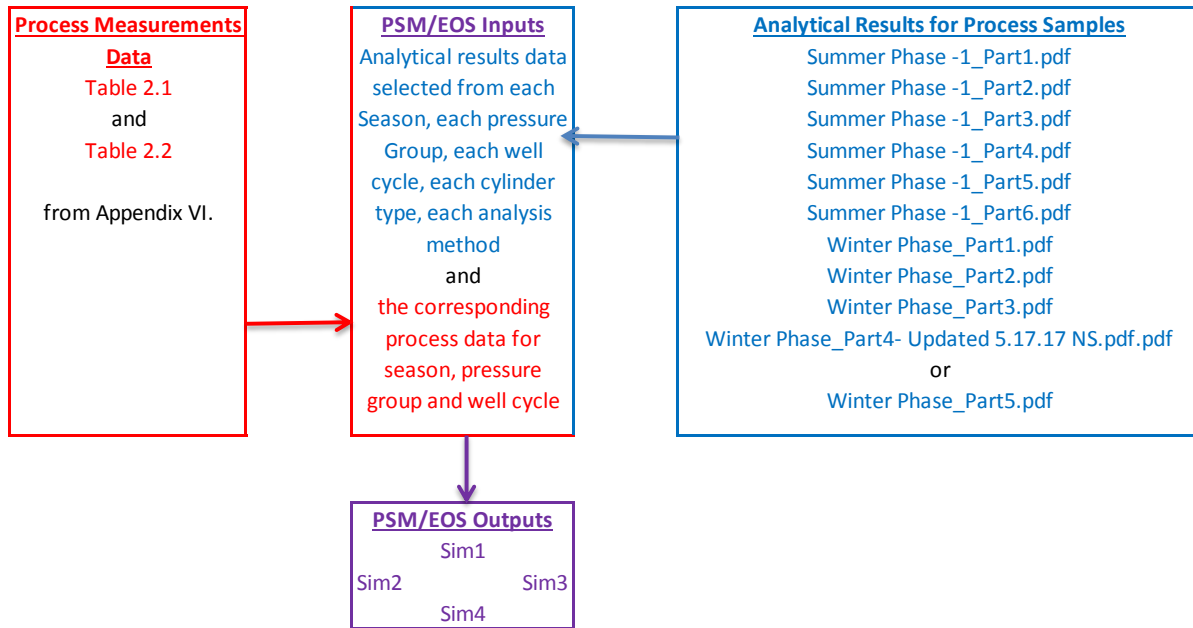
Process Measurements Data
Table 2.1
and
Table 2.2

from Appendix VI.

PSM/EOS Inputs
Analytical results data selected from each Season, each pressure Group, each well cycle, each cylinder type, each analysis method
and
the corresponding process data for season, pressure group and well cycle

Analytical Results for Process Samples
Summer Phase -1_Part1.pdf
Summer Phase -1_Part2.pdf
Summer Phase -1_Part3.pdf
Summer Phase -1_Part4.pdf
Summer Phase -1_Part5.pdf
Summer Phase -1_Part6.pdf
Winter Phase_Part1.pdf
Winter Phase_Part2.pdf
Winter Phase_Part3.pdf
Winter Phase_Part4- Updated 5.17.17 NS.pdf.pdf
or
Winter Phase_Part5.pdf

PSM/EOS Outputs
Sim1
Sim2
Sim3
Sim4